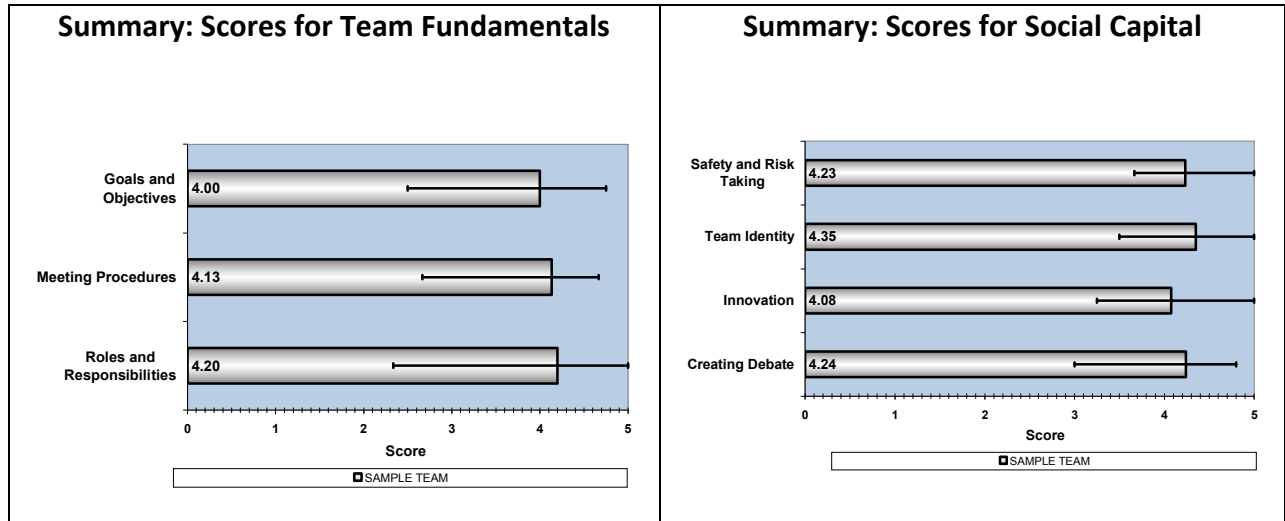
Summary: Scores for Team Fundamentals

Goals and Objectives
4.00
Meeting Procedures
4.13
Roles and Responsibilities
4.20

0
1
2
3
4
5
Score

SAMPLE TEAM

Summary: Scores for Social Capital

Safety and Risk Taking
4.23
Team Identity
4.35
Innovation
4.08
Creating Debate
4.24

0
1
2
3
4
5
Score

SAMPLE TEAM